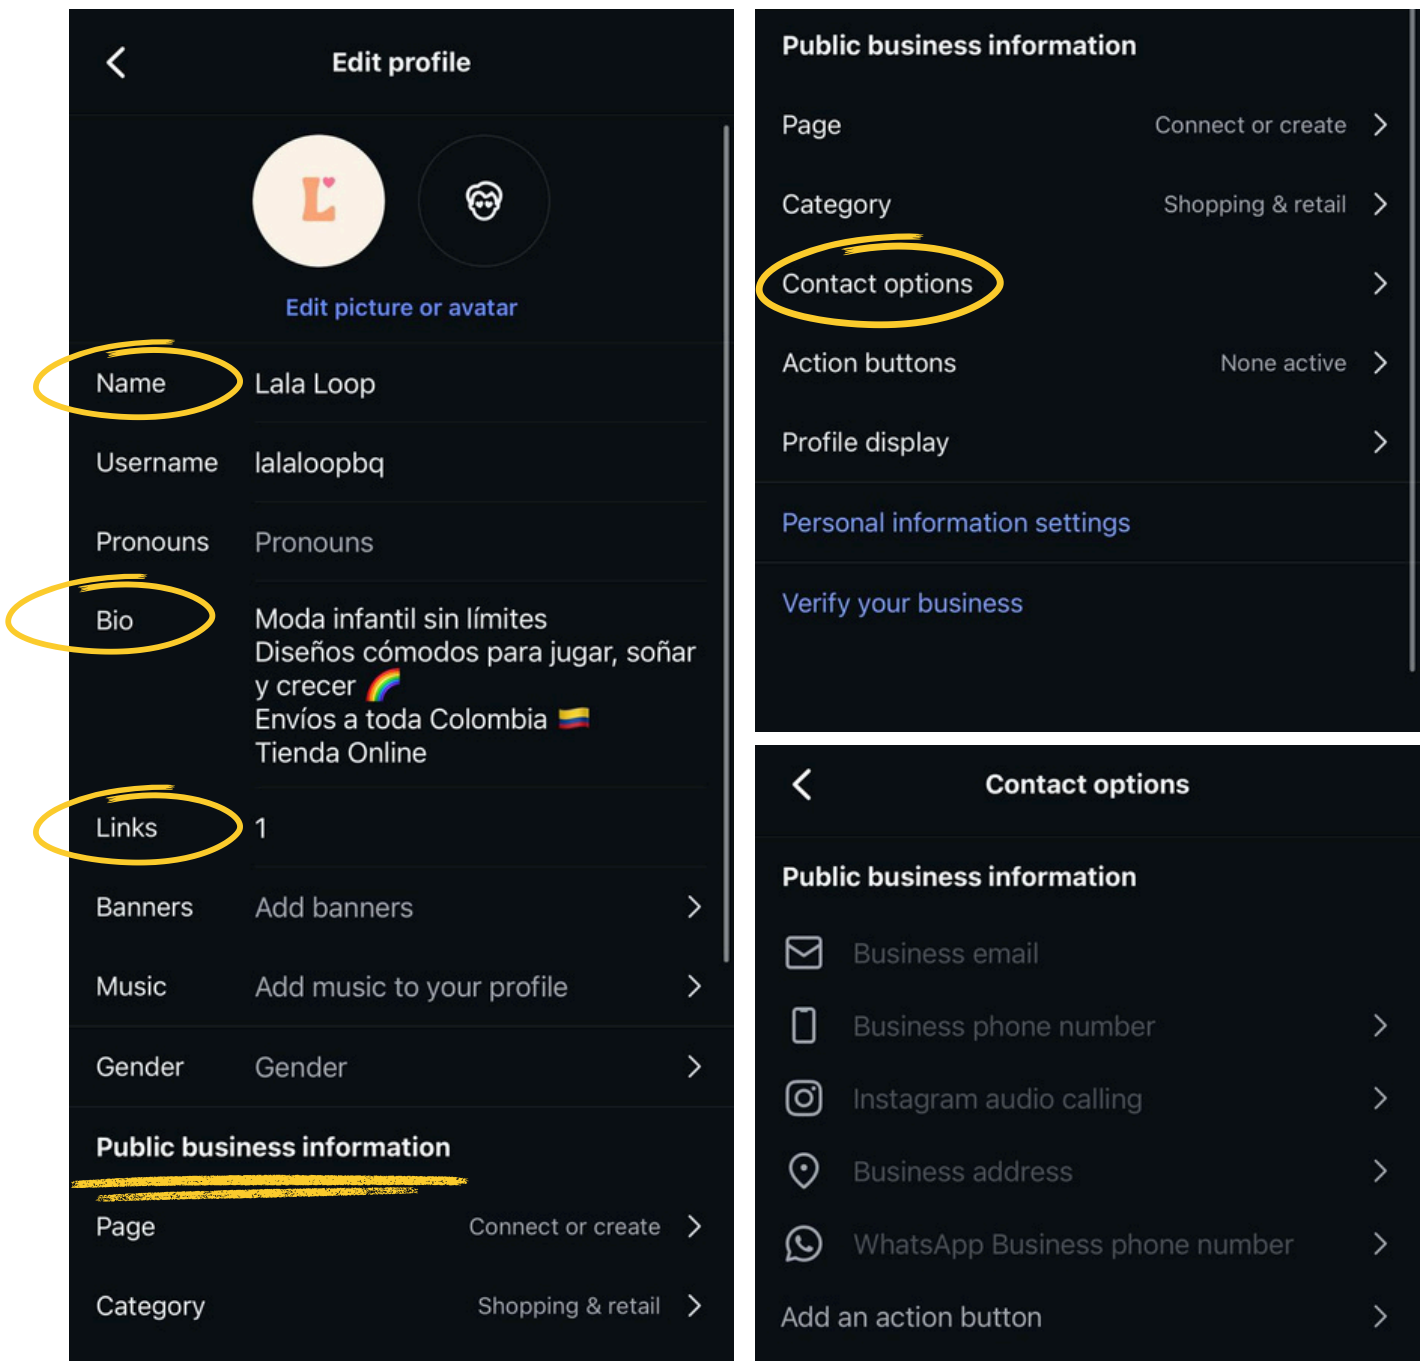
Edit profile

Edit picture or avatar

| Name | Lala Loop |
|---|---|
| Username | lalaloopbq |
| Pronouns | Pronouns |
| Bio | Moda infantil sin límites Diseños cómodos para jugar, soñar y crecer 🌈 Envíos a toda Colombia 🇨🇴 Tienda Online |
| Links | 1 |
| Banners | Add banners |
| Music | Add music to your profile |
| Gender | Gender |

Public business information

Page Connect or create

Category Shopping & retail

Public business information

Page Connect or create

Category Shopping & retail

Contact options

Action buttons None active

Profile display

Personal information settings

Verify your business

Contact options

Public business information

Business email

Business phone number

Instagram audio calling

Business address

WhatsApp Business phone number

Add an action button